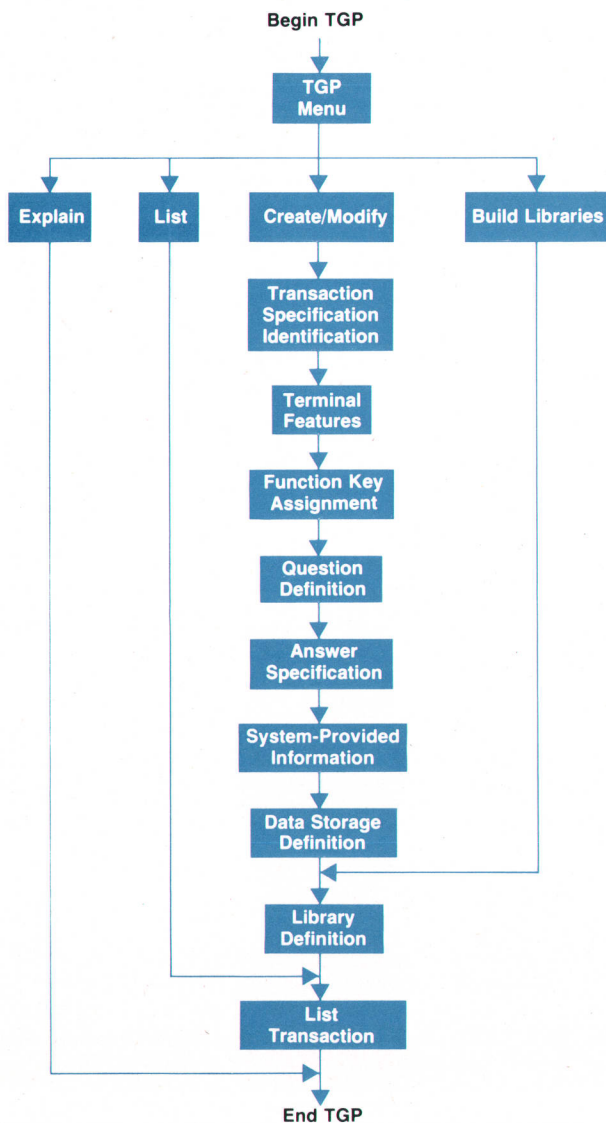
Begin TGP

TGP Menu

Explain

List

Create/Modify

Build Libraries

Transaction Specification Identification

Terminal Features

Function Key Assignment

Question Definition

Answer Specification

System-Provided Information

Data Storage Definition

Library Definition

List Transaction

End TGP